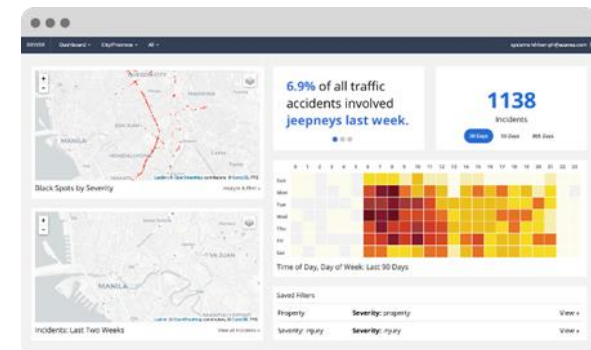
DRIVER Dashboard City/Province All

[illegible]

+
-

MANILA

Black Spots by Severity

Analyze & Plot

+
-

MANILA

SAN JUAN

Incidents: Last Two Weeks

View all incidents

6.9% of all traffic accidents involved jeepneys last week.

1138

Incidents

30 Days 90 Days 365 Days

0 1 2 3 4 5 6 7 8 9 10 11 12 13 14 15 16 17 18 19 20 21 22 23

Sun
Mon
Tue
Wed
Thu
Fri
Sat

Time of Day, Day of Week: Last 90 Days

Saved Filters

Property Severity: property View

Severity: injury Severity: injury View